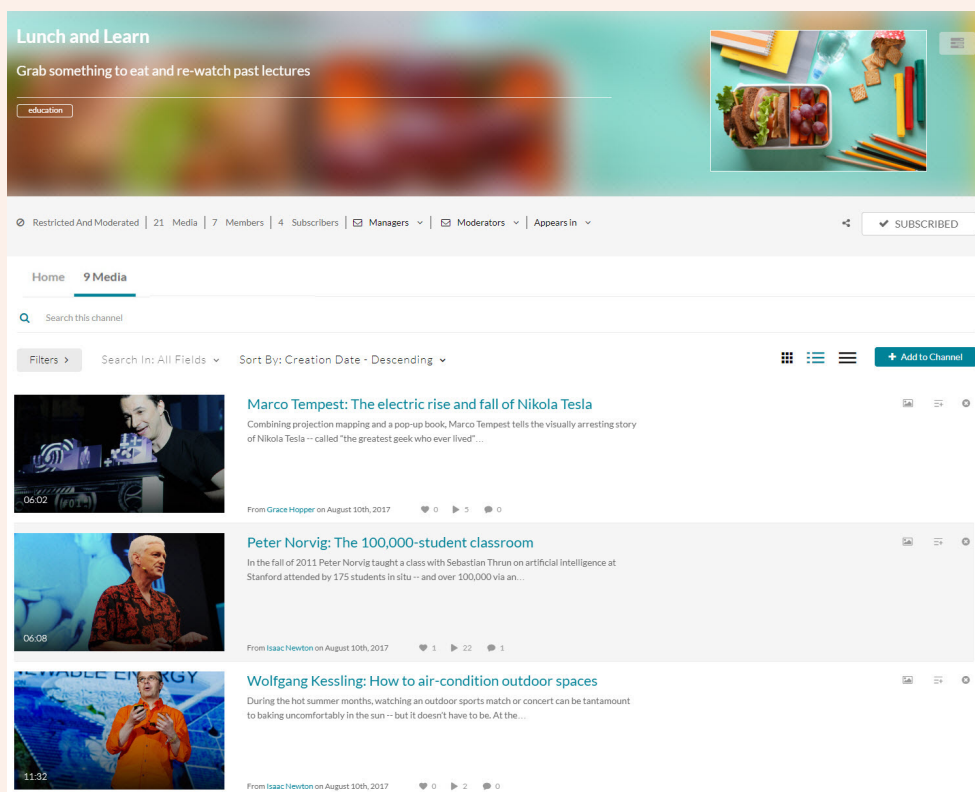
Lunch and Learn

Grab something to eat and re-watch past lectures

education

Restricted And Moderated | 21 Media | 7 Members | 4 Subscribers | Managers | Moderators | Appears in

SUBSCRIBED

Home 9 Media

Search this channel

Filters > Search In: All Fields Sort By: Creation Date - Descending

+ Add to Channel

06:02

Marco Tempest: The electric rise and fall of Nikola Tesla

Combining projection mapping and a pop-up book, Marco Tempest tells the visually arresting story of Nikola Tesla -- called "the greatest geek who ever lived"...

From Grace Hopper on August 10th, 2017 0 5 0

06:08

Peter Norvig: The 100,000-student classroom

In the fall of 2011 Peter Norvig taught a class with Sebastian Thrun on artificial intelligence at Stanford attended by 175 students in situ -- and over 100,000 via an...

From Isaac Newton on August 10th, 2017 1 22 1

11:32

Wolfgang Kessling: How to air-condition outdoor spaces

During the hot summer months, watching an outdoor sports match or concert can be tantamount to baking uncomfortably in the sun -- but it doesn't have to be. At the...

From Isaac Newton on August 10th, 2017 0 2 0